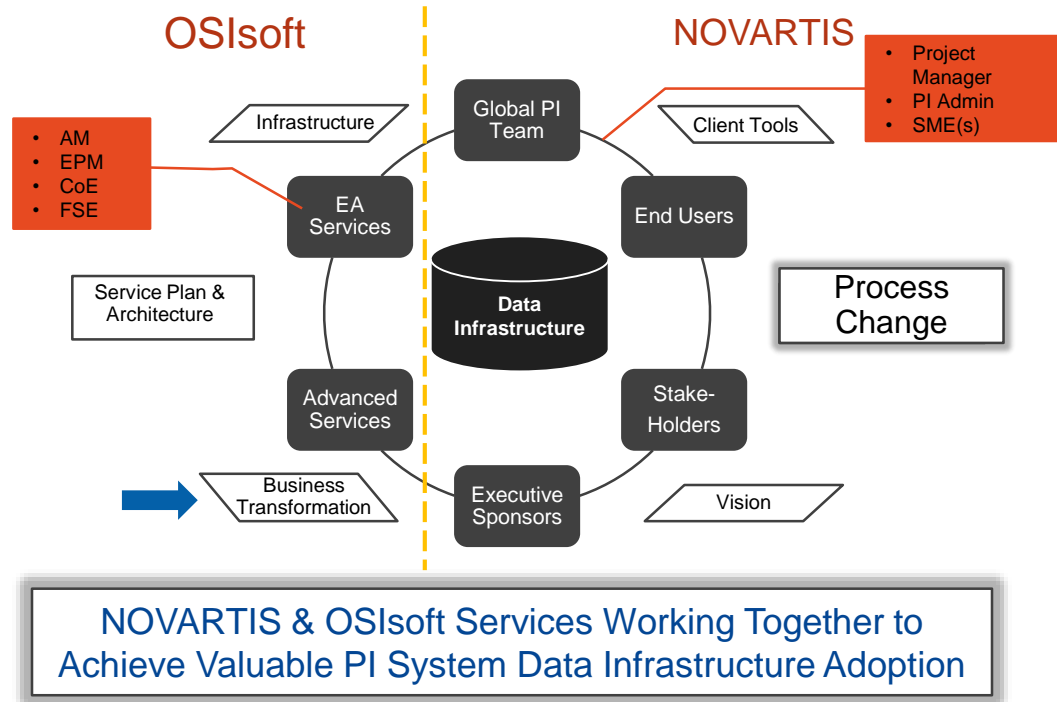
OSIsoft

NOVARTIS

- Project Manager
- PI Admin
- SME(s)

- AM
- EPM
- CoE
- FSE

Infrastructure

Global PI Team

Client Tools

EA Services

End Users

Data Infrastructure

Service Plan & Architecture

Process Change

Advanced Services

Stake-Holders

Business Transformation

Executive Sponsors

Vision

NOVARTIS & OSIsoft Services Working Together to Achieve Valuable PI System Data Infrastructure Adoption